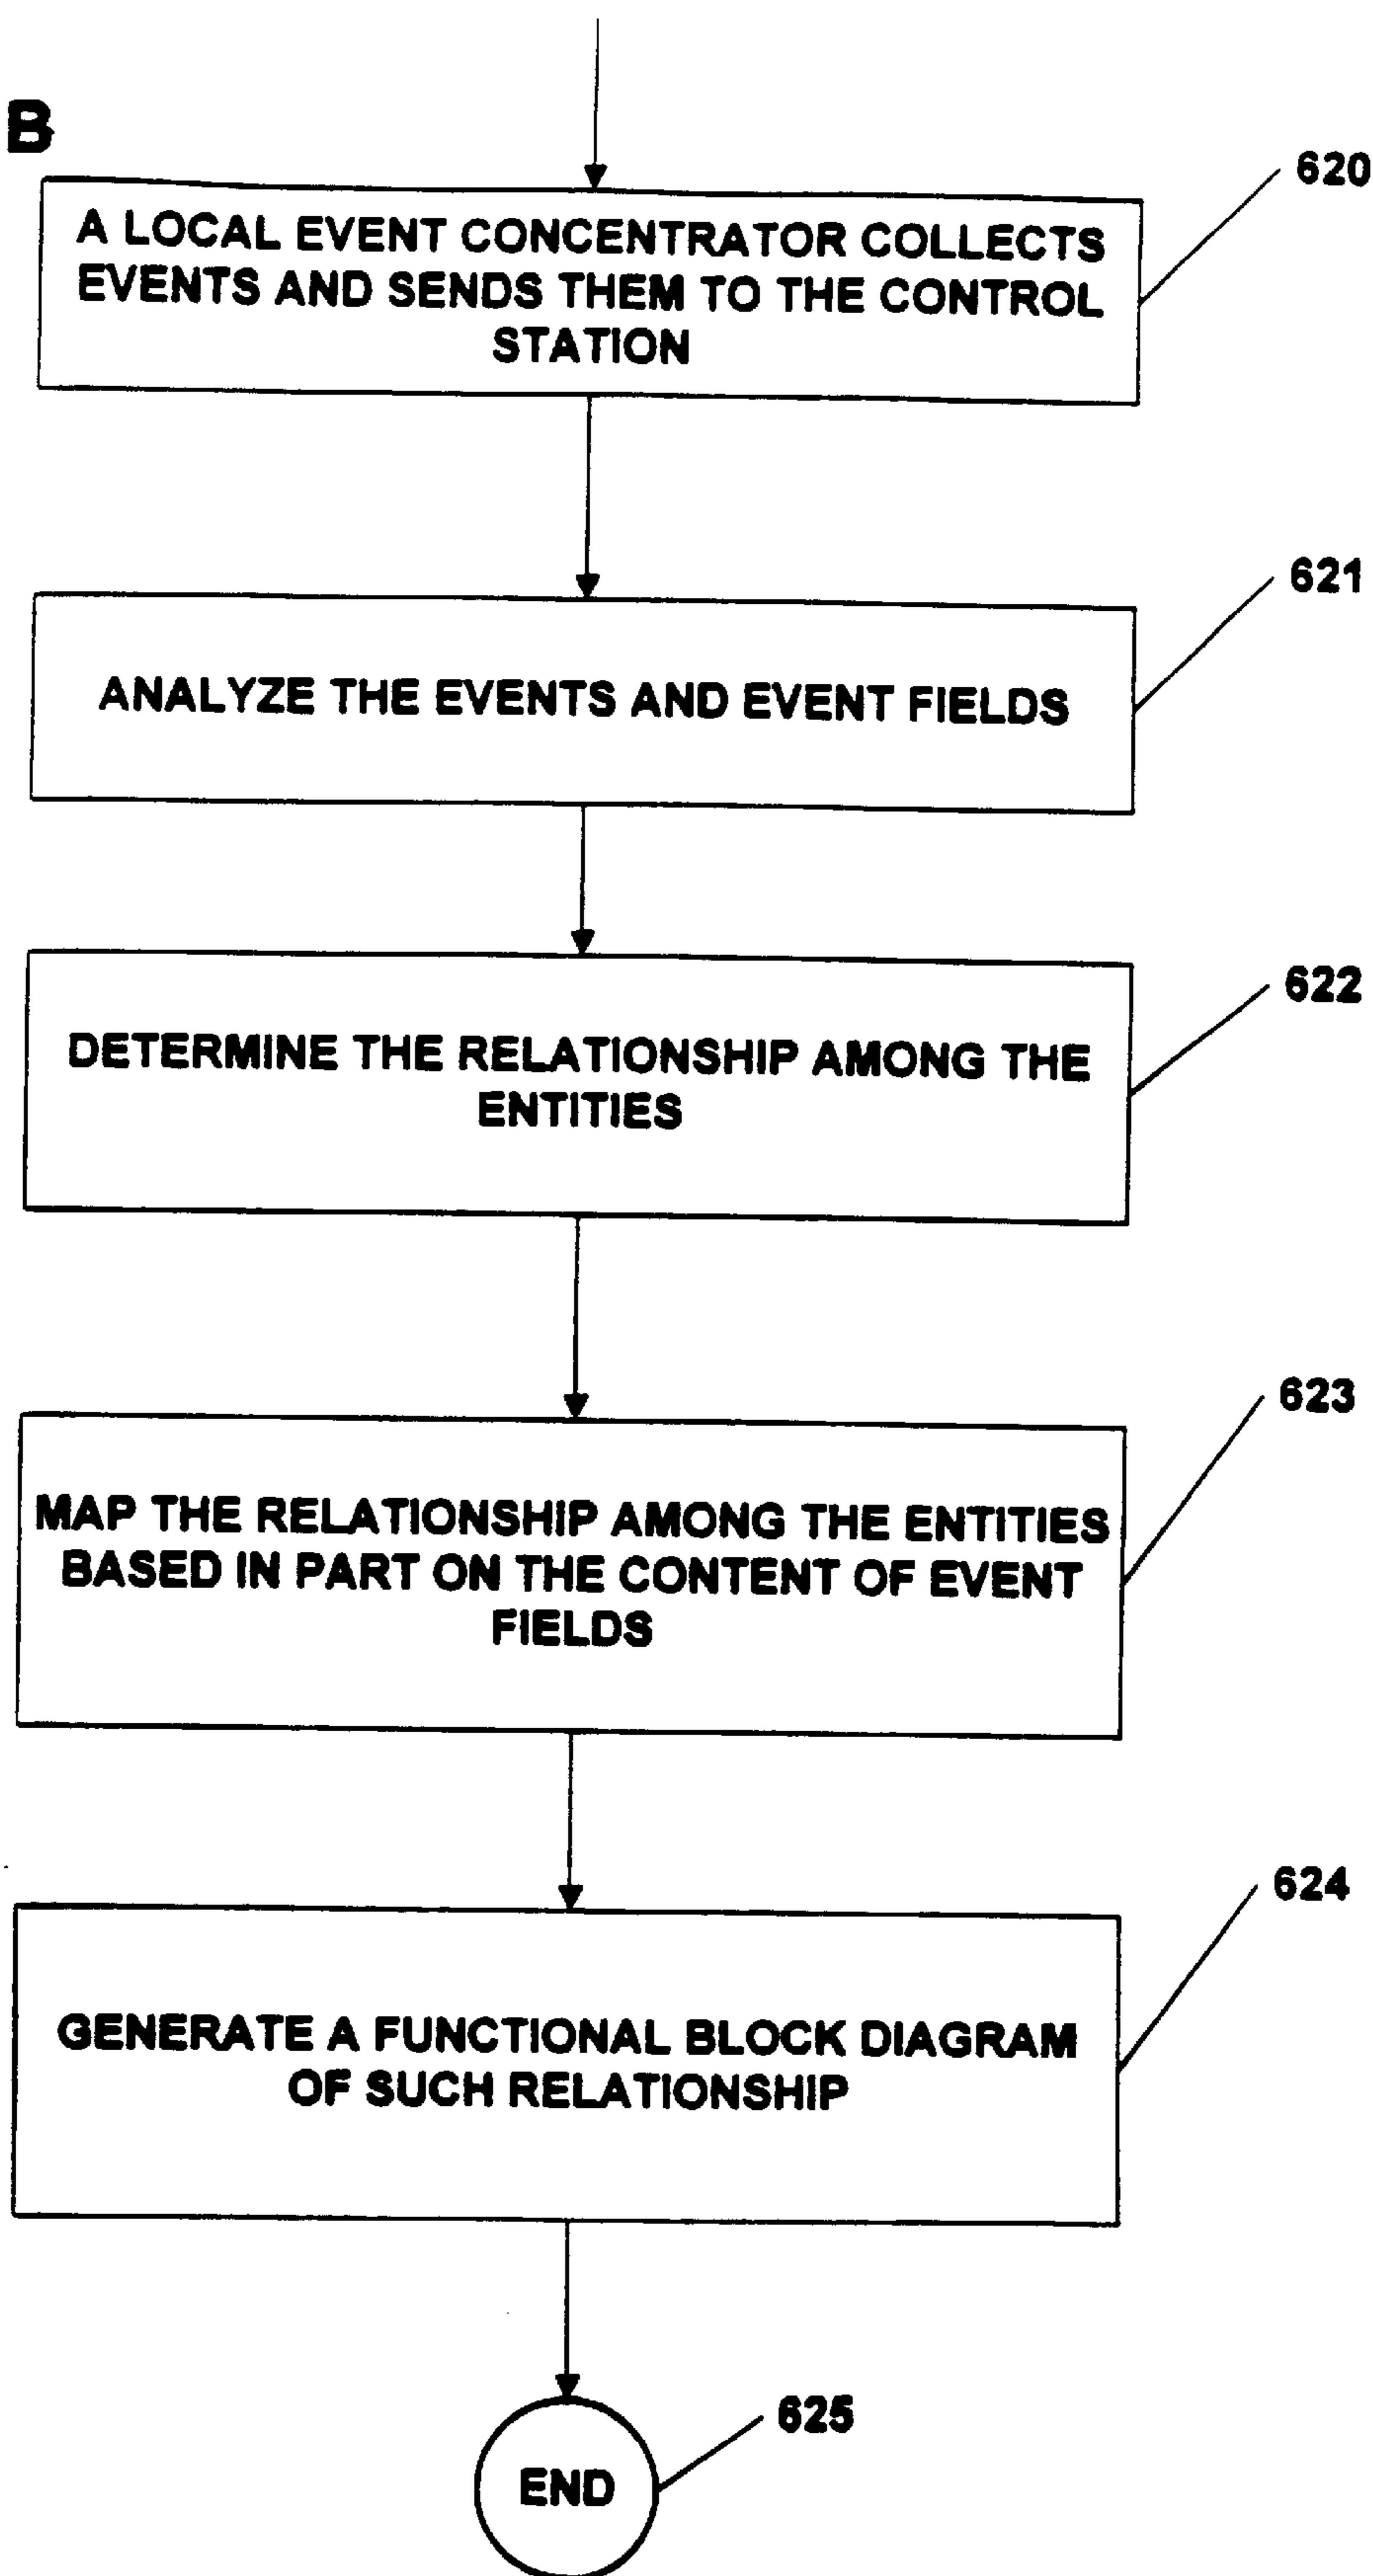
B

620

A LOCAL EVENT CONCENTRATOR COLLECTS EVENTS AND SENDS THEM TO THE CONTROL STATION

621

ANALYZE THE EVENTS AND EVENT FIELDS

622

DETERMINE THE RELATIONSHIP AMONG THE ENTITIES

623

MAP THE RELATIONSHIP AMONG THE ENTITIES BASED IN PART ON THE CONTENT OF EVENT FIELDS

624

GENERATE A FUNCTIONAL BLOCK DIAGRAM OF SUCH RELATIONSHIP

625

END